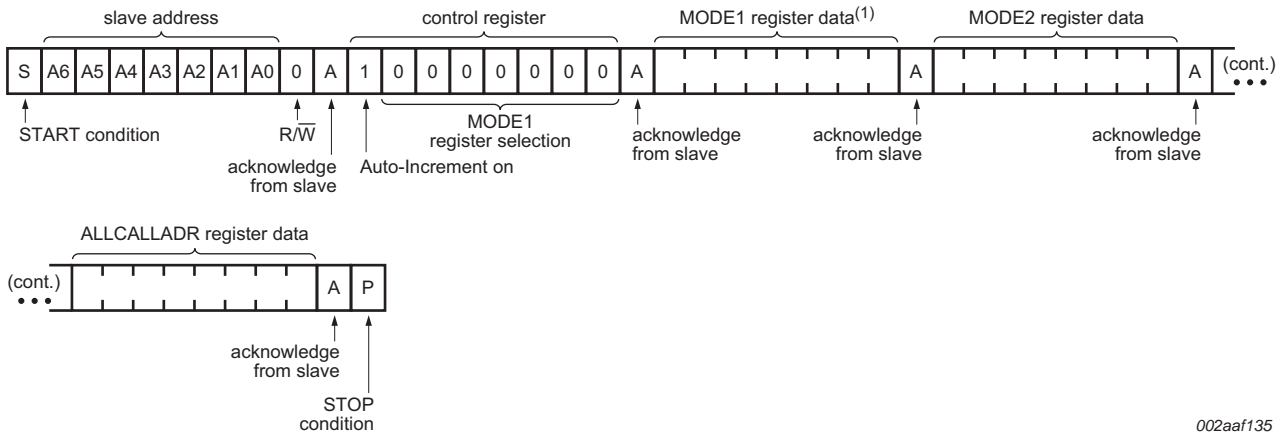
slave address

control register

MODE1 register data$^{(1)}$

MODE2 register data

S | A6 | A5 | A4 | A3 | A2 | A1 | A0 | 0 | A | 1 | 0 | 0 | 0 | 0 | 0 | 0 | 0 | A | A | A (cont.) •••

START condition

$R/\overline{W}$

acknowledge from slave

Auto-Increment on

MODE1 register selection

acknowledge from slave

acknowledge from slave

acknowledge from slave

ALLCALLADR register data

(cont.) ••• | A | P

acknowledge from slave

STOP condition

002aaf135